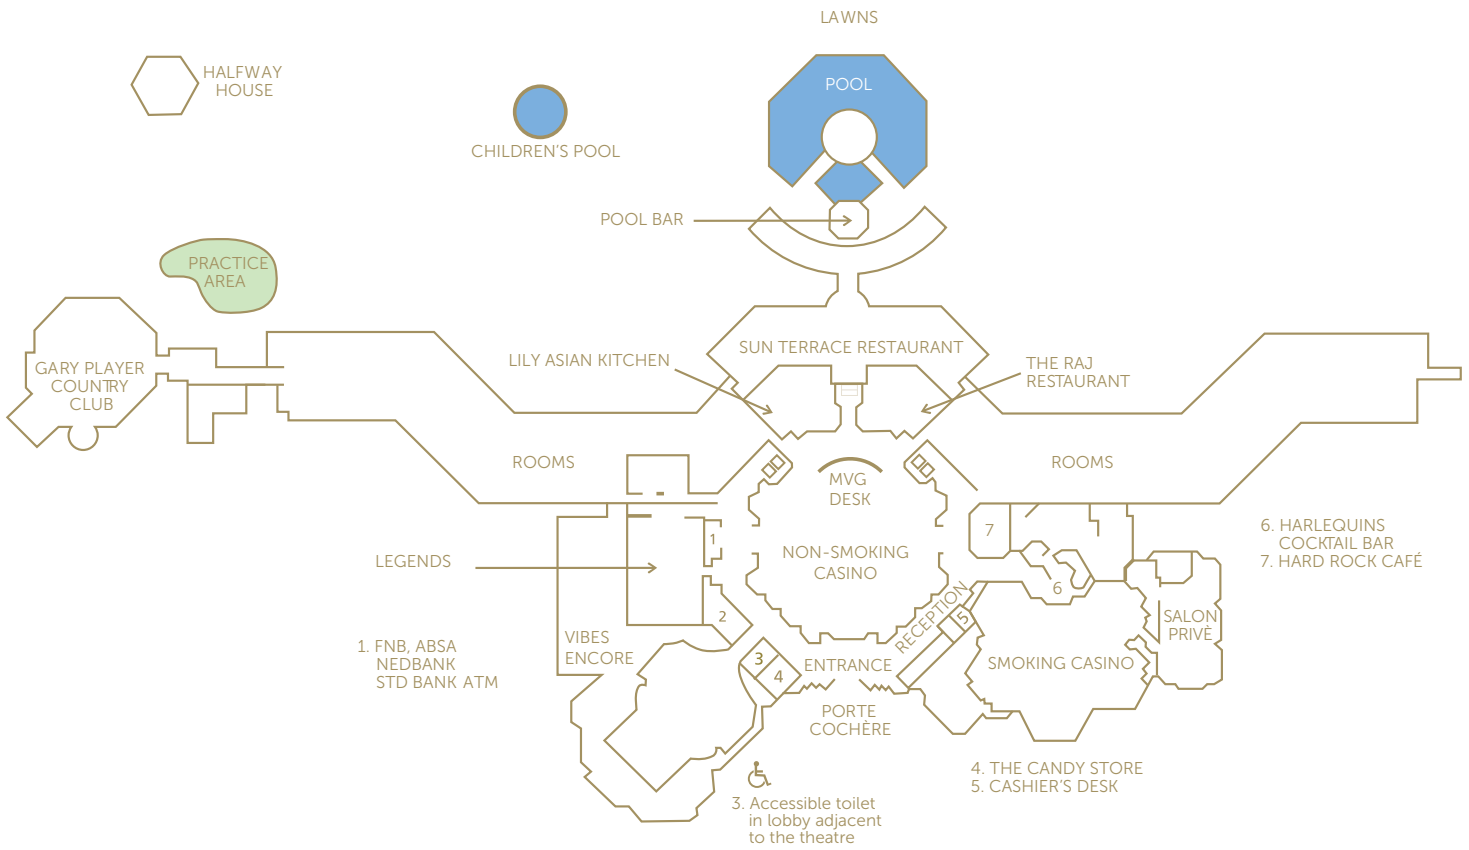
LAWNS

HALFWAY HOUSE

POOL

CHILDREN'S POOL

POOL BAR

PRACTICE AREA

GARY PLAYER COUNTRY CLUB

LILY ASIAN KITCHEN

SUN TERRACE RESTAURANT

THE RAJ RESTAURANT

ROOMS

MVG DESK

ROOMS

7

6. HARLEQUINS COCKTAIL BAR
7. HARD ROCK CAFÉ

LEGENDS

1

NON-SMOKING CASINO

6

2

RECEPTION

5

SALON PRIVÈ

1. FNB, ABSA NEDBANK STD BANK ATM

VIBES ENCORE

3

4

ENTRANCE

SMOKING CASINO

PORTE COCHÈRE

4. THE CANDY STORE
5. CASHIER'S DESK

3. Accessible toilet in lobby adjacent to the theatre